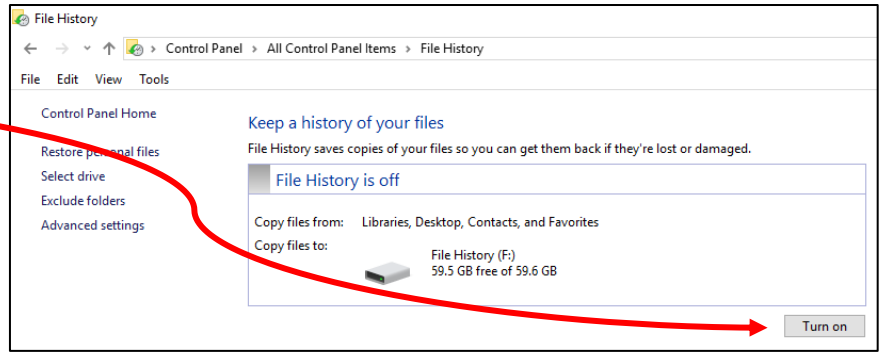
File History

Control Panel > All Control Panel Items > File History

File Edit View Tools

Control Panel Home

Restore personal files

Select drive

Exclude folders

Advanced settings

Keep a history of your files

File History saves copies of your files so you can get them back if they're lost or damaged.

File History is off

Copy files from: Libraries, Desktop, Contacts, and Favorites

Copy files to:

File History (F:)
59.5 GB free of 59.6 GB

Turn on